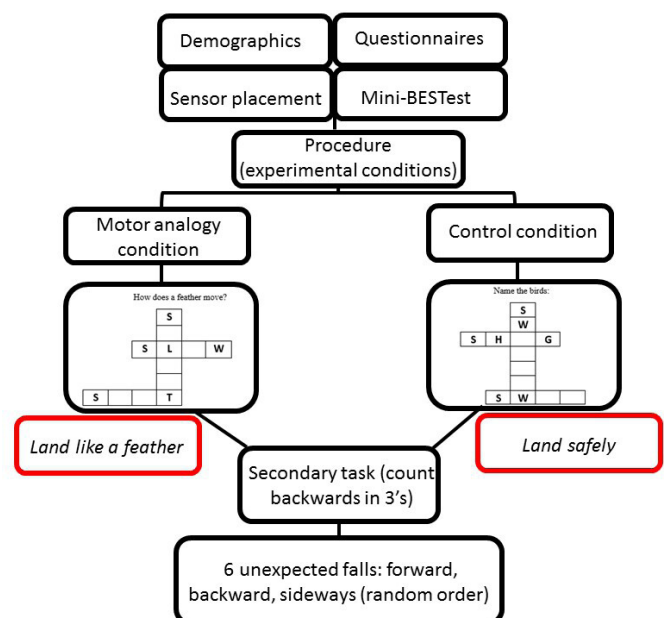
Demographics

Questionnaires

Sensor placement

Mini-BESTest

Procedure (experimental conditions)

Motor analogy condition

Control condition

How does a feather move?

S
S L W
S T

Name the birds:

S
W
S H G
S W

*Land like a feather*

*Land safely*

Secondary task (count backwards in 3's)

6 unexpected falls: forward, backward, sideways (random order)